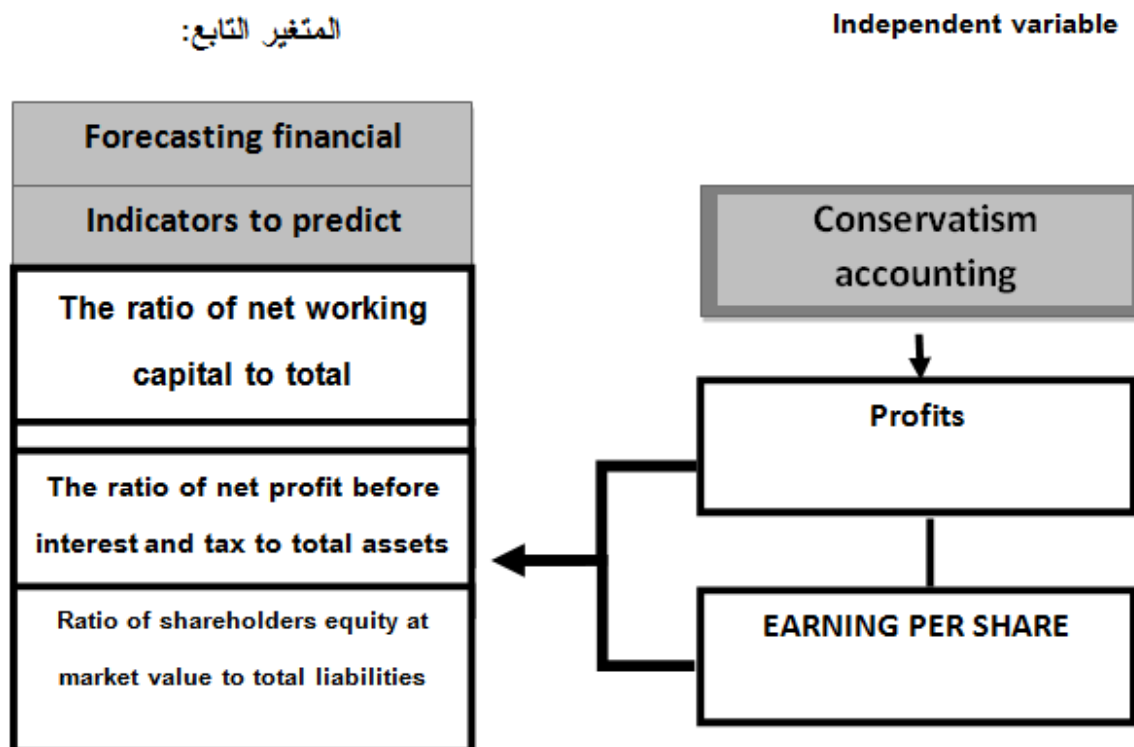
المتغير التابع:

Independent variable

Forecasting financial

Indicators to predict

The ratio of net working capital to total

The ratio of net profit before interest and tax to total assets

Ratio of shareholders equity at market value to total liabilities

Conservatism accounting

Profits

EARNING PER SHARE